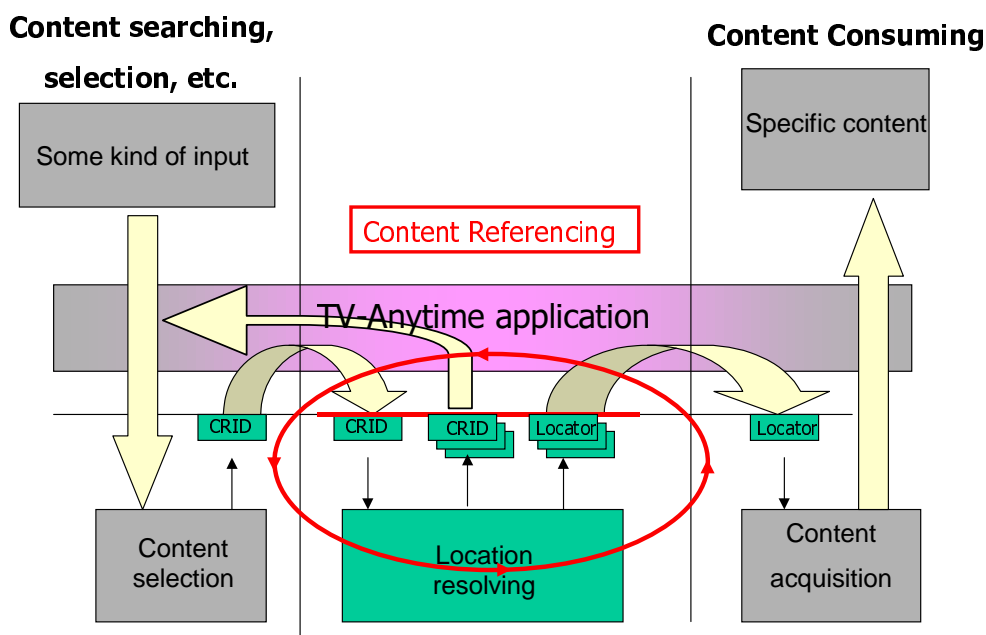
Content searching, selection, etc.

Content Consuming

Some kind of input

Specific content

Content Referencing

TV-Anytime application

CRID

CRID

CRID

Locator

Locator

Content selection

Location resolving

Content acquisition